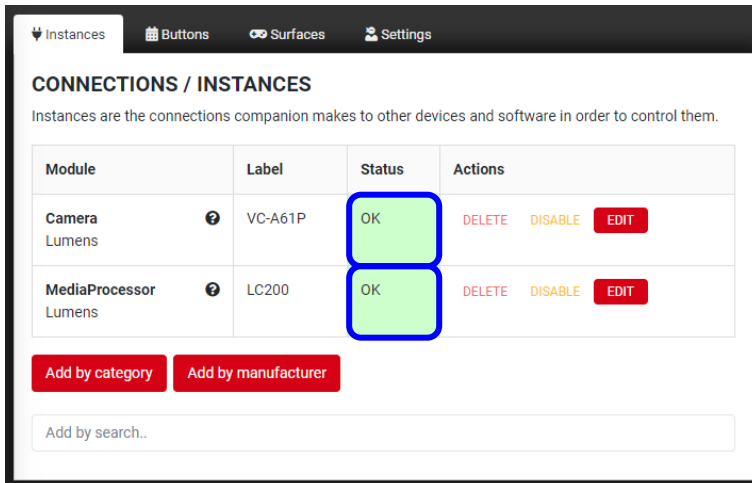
Instances Buttons Surfaces Settings

CONNECTIONS / INSTANCES

Instances are the connections companion makes to other devices and software in order to control them.

| Module | Label | Status | Actions |
|---|---|---|---|
| Camera Lumens | VC-A61P | OK | DELETE DISABLE EDIT |
| MediaProcessor Lumens | LC200 | OK | DELETE DISABLE EDIT |

Add by category Add by manufacturer

Add by search..